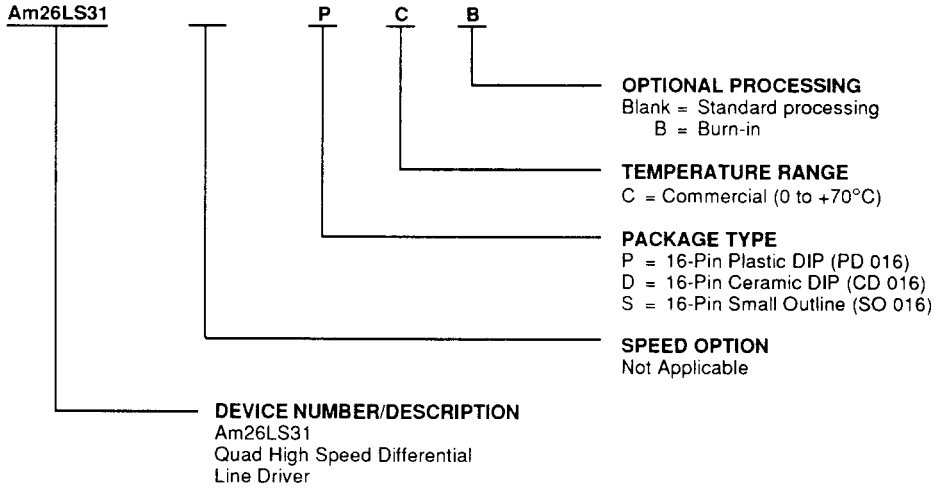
Am26LS31 P C B

OPTIONAL PROCESSING
Blank = Standard processing
B = Burn-in

TEMPERATURE RANGE
C = Commercial (0 to +70°C)

PACKAGE TYPE
P = 16-Pin Plastic DIP (PD 016)
D = 16-Pin Ceramic DIP (CD 016)
S = 16-Pin Small Outline (SO 016)

SPEED OPTION
Not Applicable

DEVICE NUMBER/DESCRIPTION
Am26LS31
Quad High Speed Differential
Line Driver